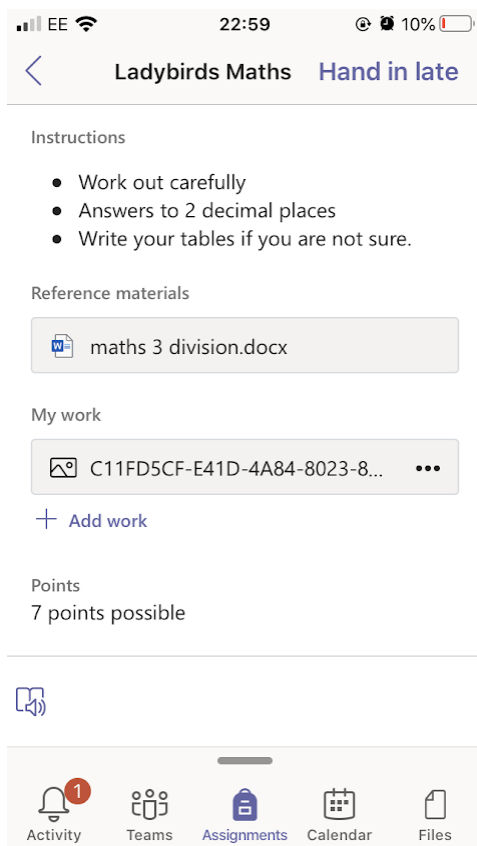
EE 22:59 10%

Ladybirds Maths Hand in late

Instructions

- Work out carefully
- Answers to 2 decimal places
- Write your tables if you are not sure.

Reference materials

maths 3 division.docx

My work

C11FD5CF-E41D-4A84-8023-8...

+ Add work

Points
7 points possible

1
Activity Teams Assignments Calendar Files